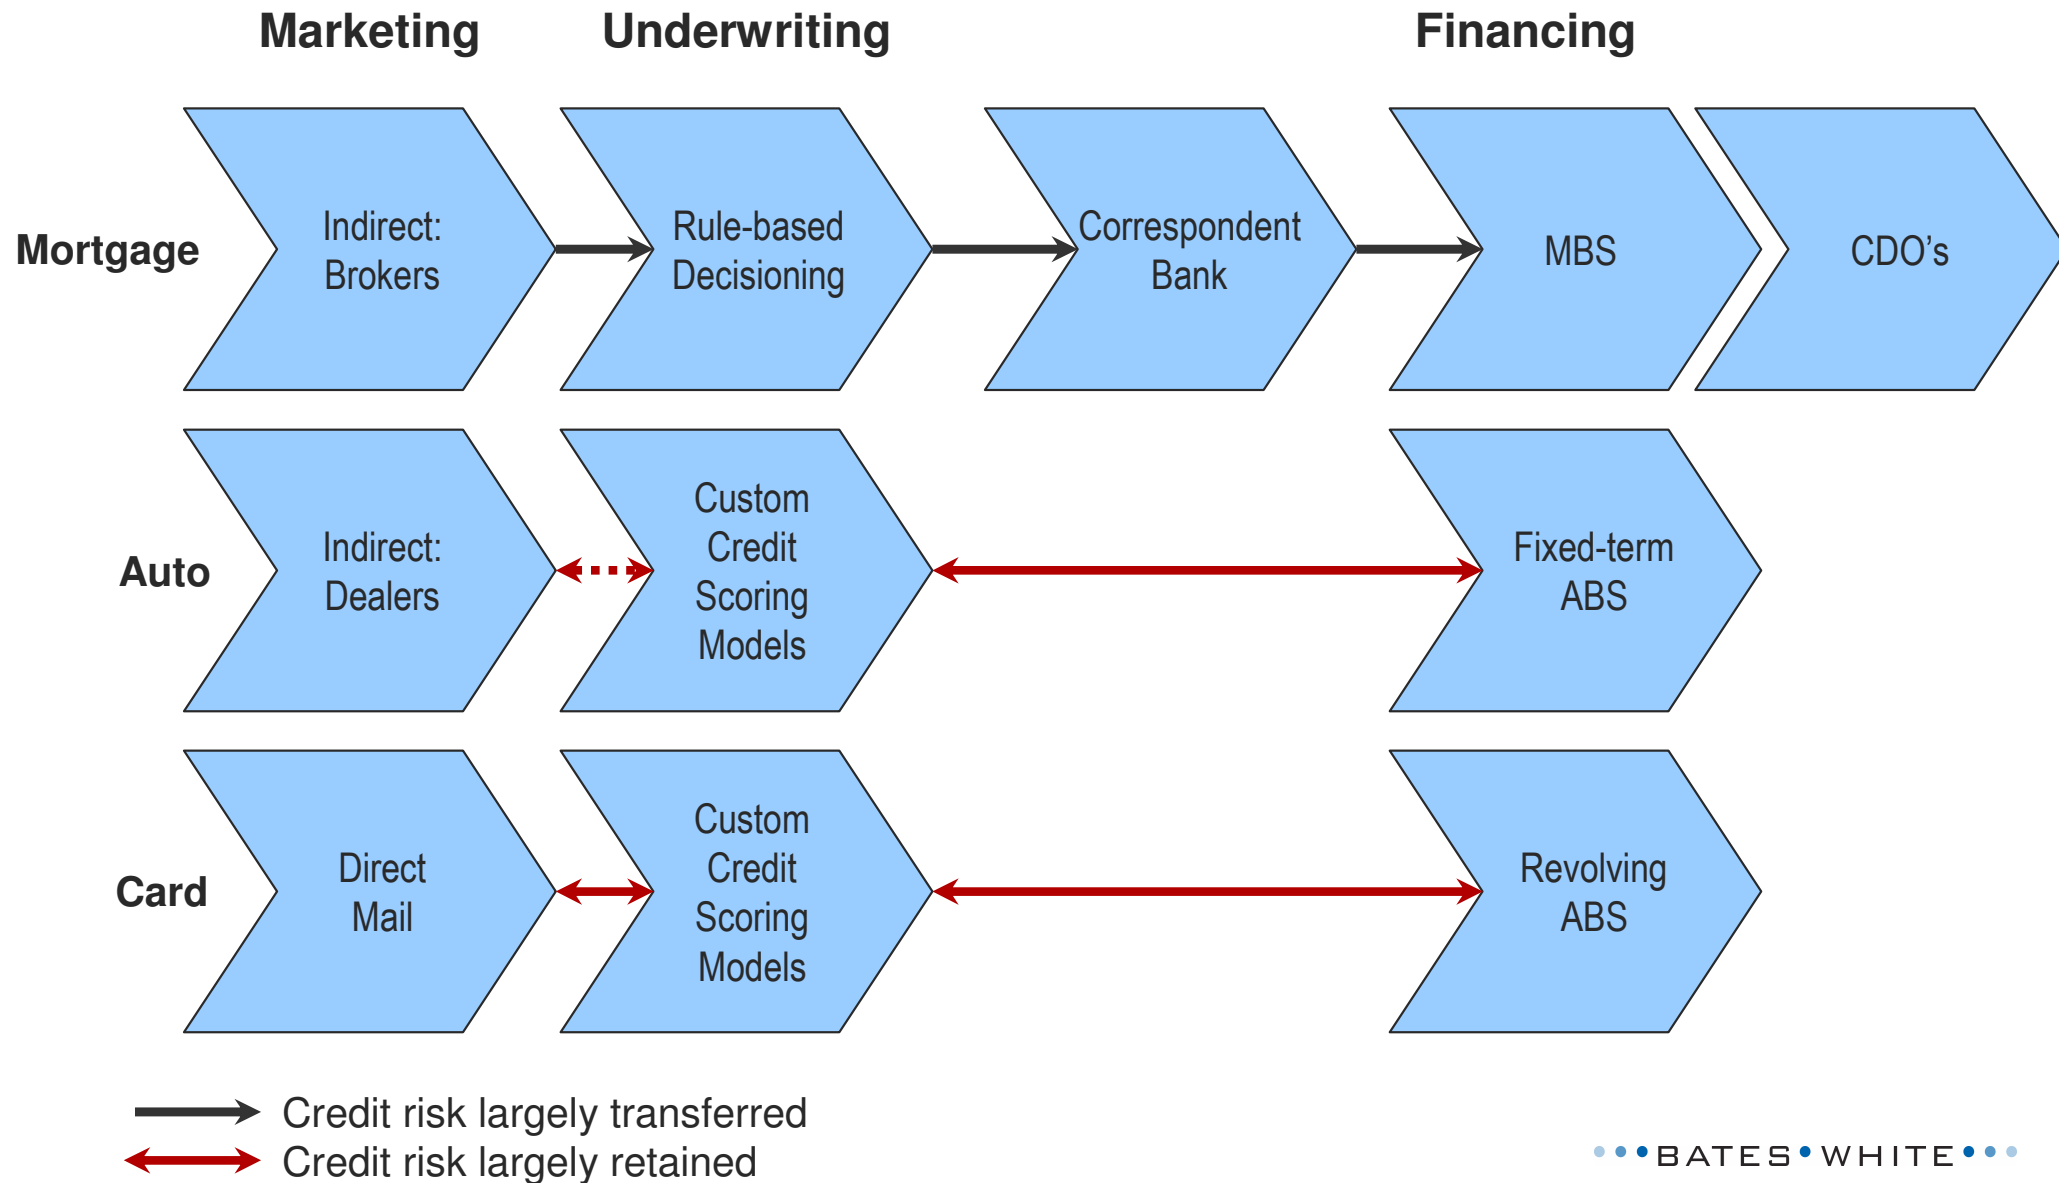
Marketing Underwriting Financing

Mortgage

Indirect: Brokers

Rule-based Decisioning

Correspondent Bank

MBS

CDO's

Auto

Indirect: Dealers

Custom Credit Scoring Models

Fixed-term ABS

Card

Direct Mail

Custom Credit Scoring Models

Revolving ABS

Credit risk largely transferred

Credit risk largely retained

BATES WHITE